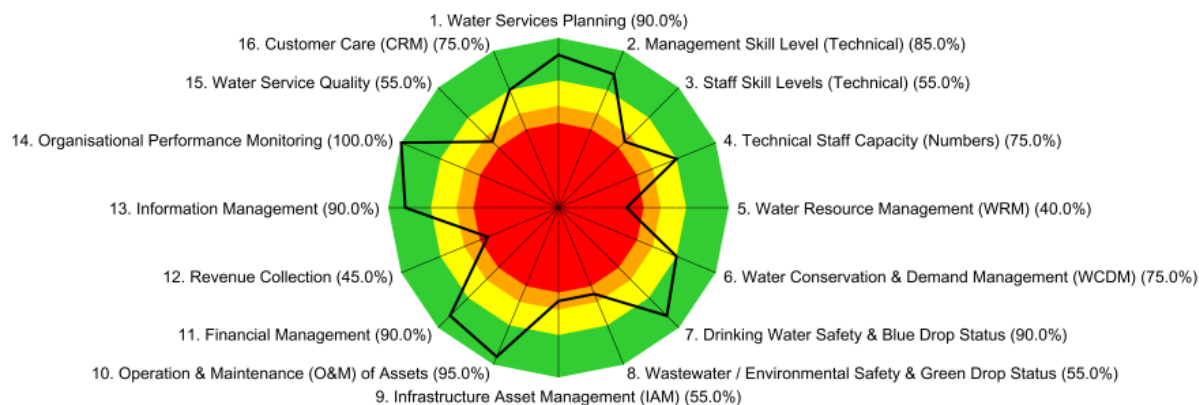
1. Water Services Planning (90.0%)
2. Management Skill Level (Technical) (85.0%)
3. Staff Skill Levels (Technical) (55.0%)
4. Technical Staff Capacity (Numbers) (75.0%)
5. Water Resource Management (WRM) (40.0%)
6. Water Conservation & Demand Management (WCDM) (75.0%)
7. Drinking Water Safety & Blue Drop Status (90.0%)
8. Wastewater / Environmental Safety & Green Drop Status (55.0%)
9. Infrastructure Asset Management (IAM) (55.0%)
10. Operation & Maintenance (O&M) of Assets (95.0%)
11. Financial Management (90.0%)
12. Revenue Collection (45.0%)
13. Information Management (90.0%)
14. Organisational Performance Monitoring (100.0%)
15. Water Service Quality (55.0%)
16. Customer Care (CRM) (75.0%)